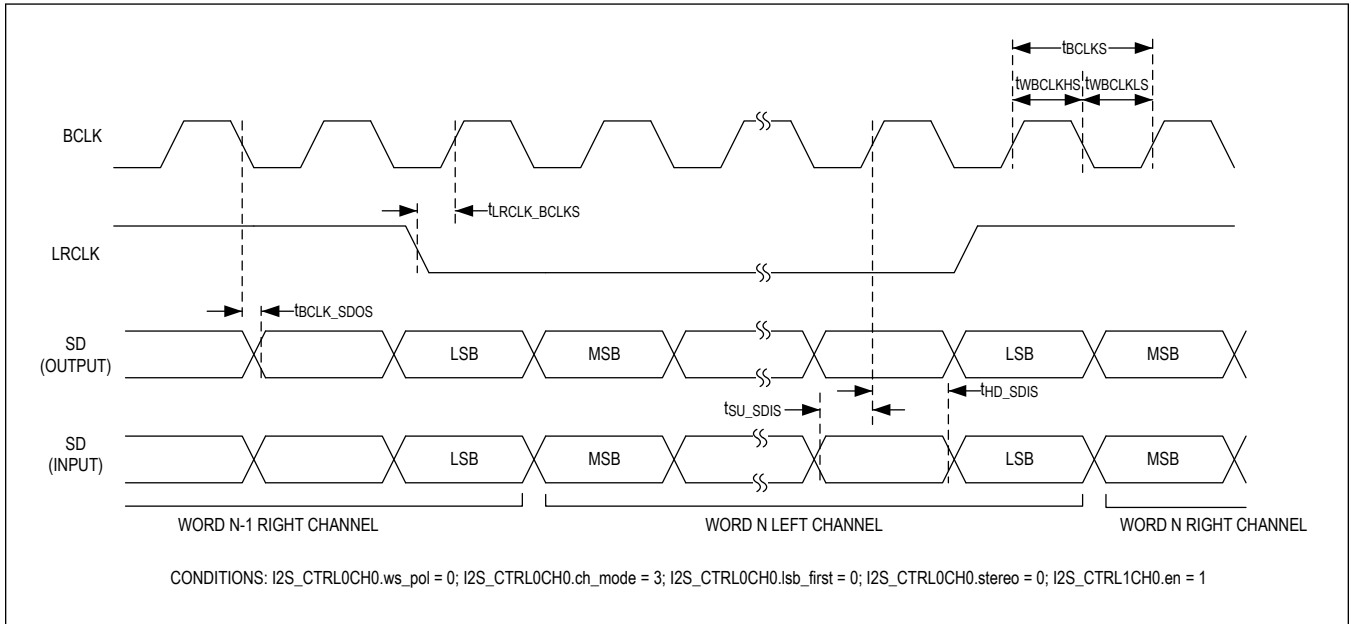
$t_{BCLKS}$

$t_{WBCLKHS}$ $t_{WBCLKLS}$

BCLK

$t_{LRCLK\_BCLKS}$

LRCLK

$t_{BCLK\_SDOS}$

SD (OUTPUT)

LSB

MSB

LSB

MSB

$t_{HD\_SDIS}$

$t_{SU\_SDIS}$

SD (INPUT)

LSB

MSB

LSB

MSB

WORD N-1 RIGHT CHANNEL

WORD N LEFT CHANNEL

WORD N RIGHT CHANNEL

CONDITIONS: I2S_CTRL0CH0.ws_pol = 0; I2S_CTRL0CH0.ch_mode = 3; I2S_CTRL0CH0.lsb_first = 0; I2S_CTRL0CH0.stereo = 0; I2S_CTRL1CH0.en = 1